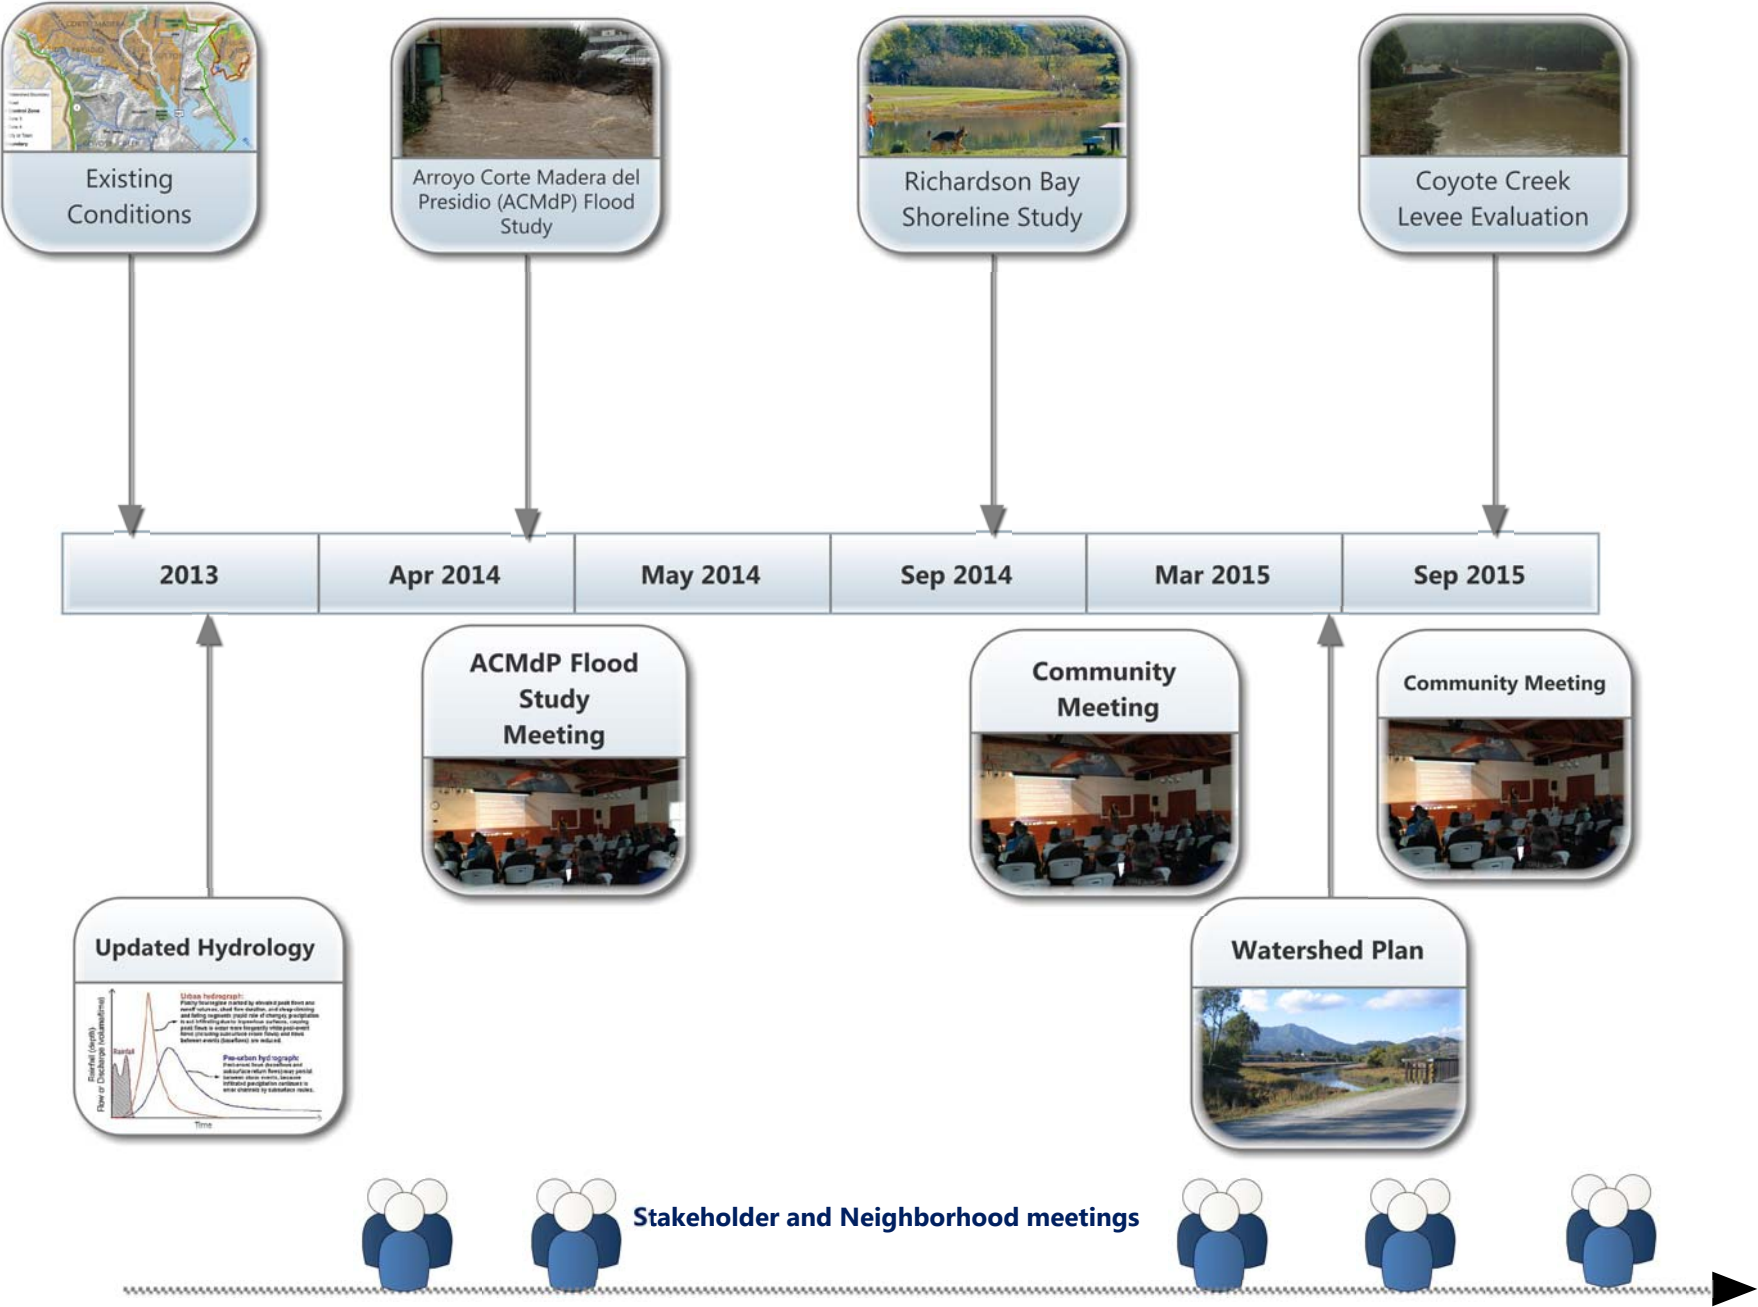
Existing Conditions

Arroyo Corte Madera del Presidio (ACMdP) Flood Study

Richardson Bay Shoreline Study

Coyote Creek Levee Evaluation

| 2013 | Apr 2014 | May 2014 | Sep 2014 | Mar 2015 | Sep 2015 |
|---|---|---|---|---|---|

ACMdP Flood Study Meeting

Community Meeting

Community Meeting

Updated Hydrology

Urban hydrograph:

Pre-urban hydrograph:

Rainfall

Rainfall (depth) Flow or Discharge (volume/time)

Time

Watershed Plan

Stakeholder and Neighborhood meetings